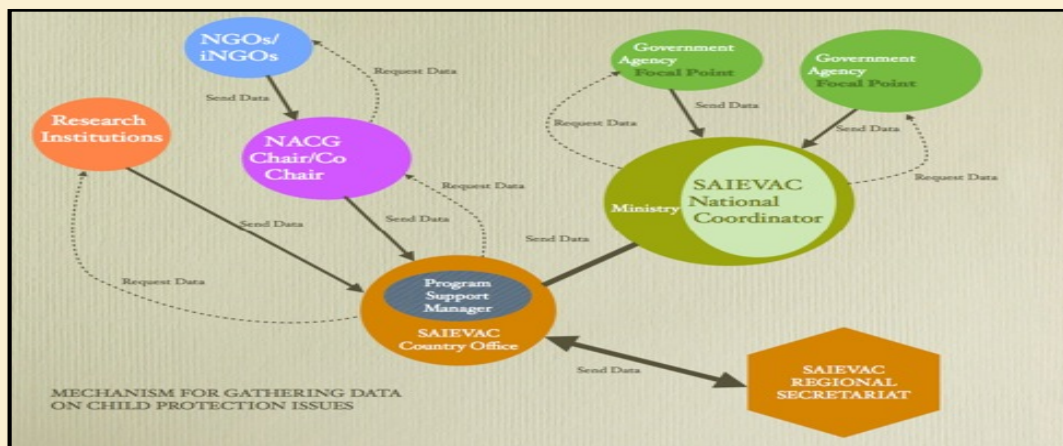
NGOs/ iNGOs

Request Data

Send Data

Government Agency Focal Point

Government Agency Focal Point

Send Data

Research Institutions

NACG Chair/Co Chair

Request Data

Send Data

Request Data

Request Data

SAIEVAC National Coordinator

Ministry

Send Data

Send Data

Send Data

Request Data

Program Support Manager

SAIEVAC Country Office

Send Data

SAIEVAC REGIONAL SECRETARIAT

MECHANISM FOR GATHERING DATA ON CHILD PROTECTION ISSUES